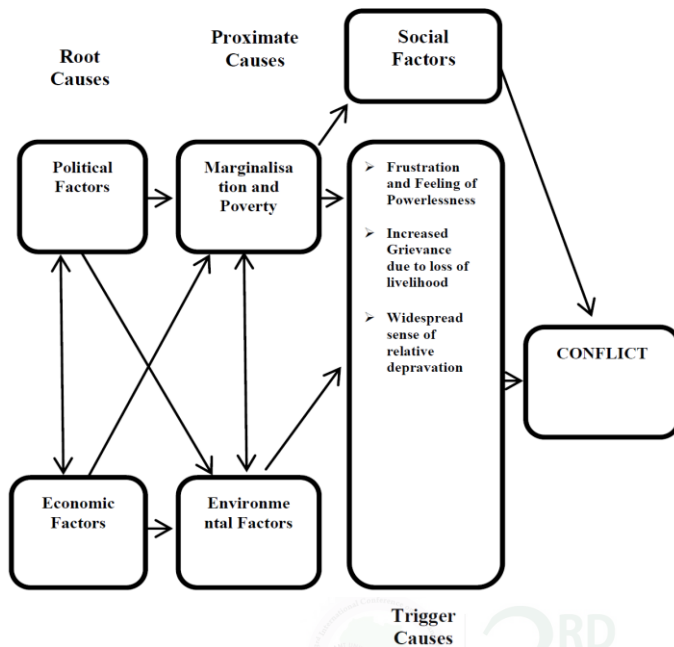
Root Causes

Proximate Causes

Social Factors

Political Factors

Marginalisation and Poverty

➢ Frustration and Feeling of Powerlessness

➢ Increased Grievance due to loss of livelihood

➢ Widespread sense of relative depravation

CONFLICT

Economic Factors

Environmental Factors

Trigger Causes

RD